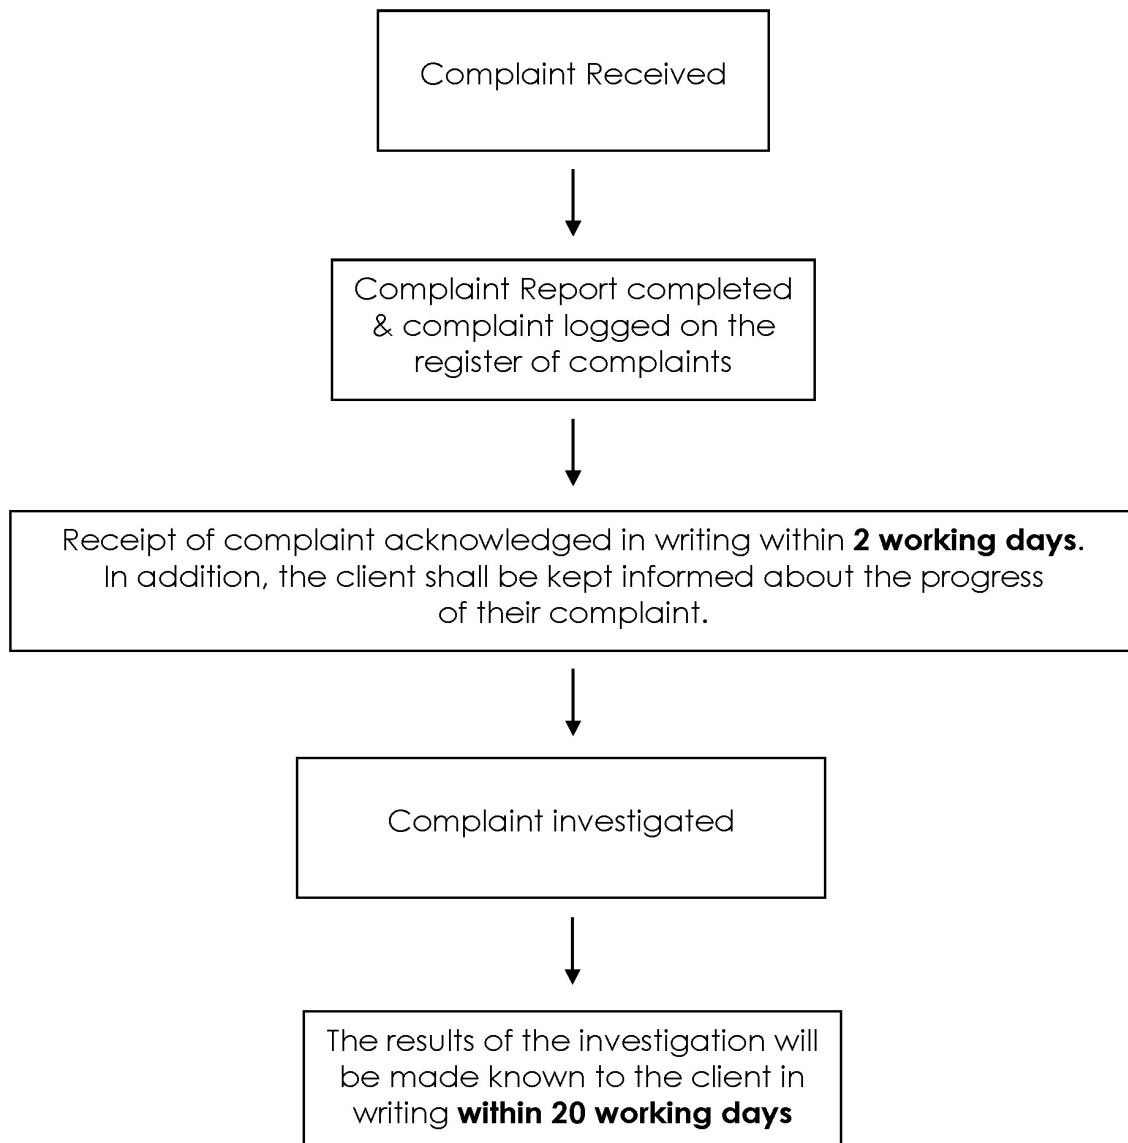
Complaint Received

Complaint Report completed & complaint logged on the register of complaints

Receipt of complaint acknowledged in writing within **2 working days**. In addition, the client shall be kept informed about the progress of their complaint.

Complaint investigated

The results of the investigation will be made known to the client in writing **within 20 working days**